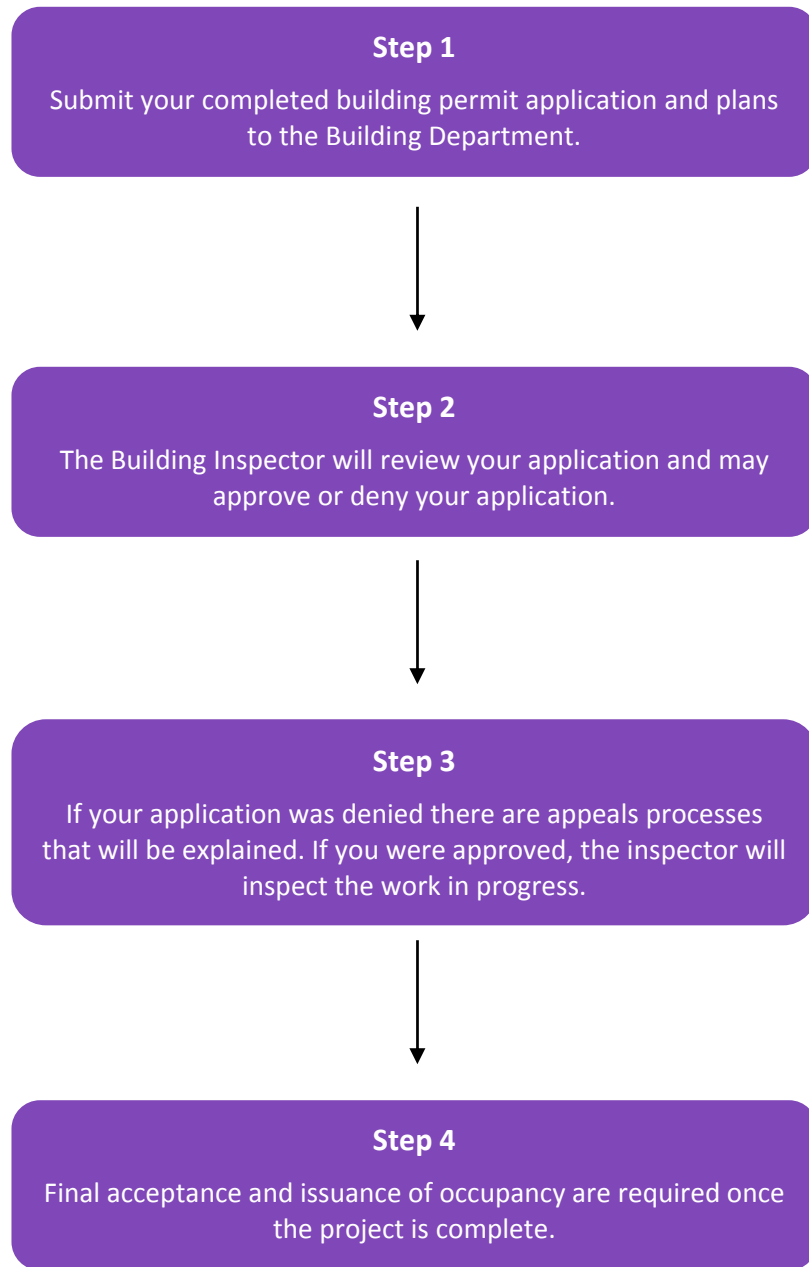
Step 1

Submit your completed building permit application and plans to the Building Department.

Step 2

The Building Inspector will review your application and may approve or deny your application.

Step 3

If your application was denied there are appeals processes that will be explained. If you were approved, the inspector will inspect the work in progress.

Step 4

Final acceptance and issuance of occupancy are required once the project is complete.